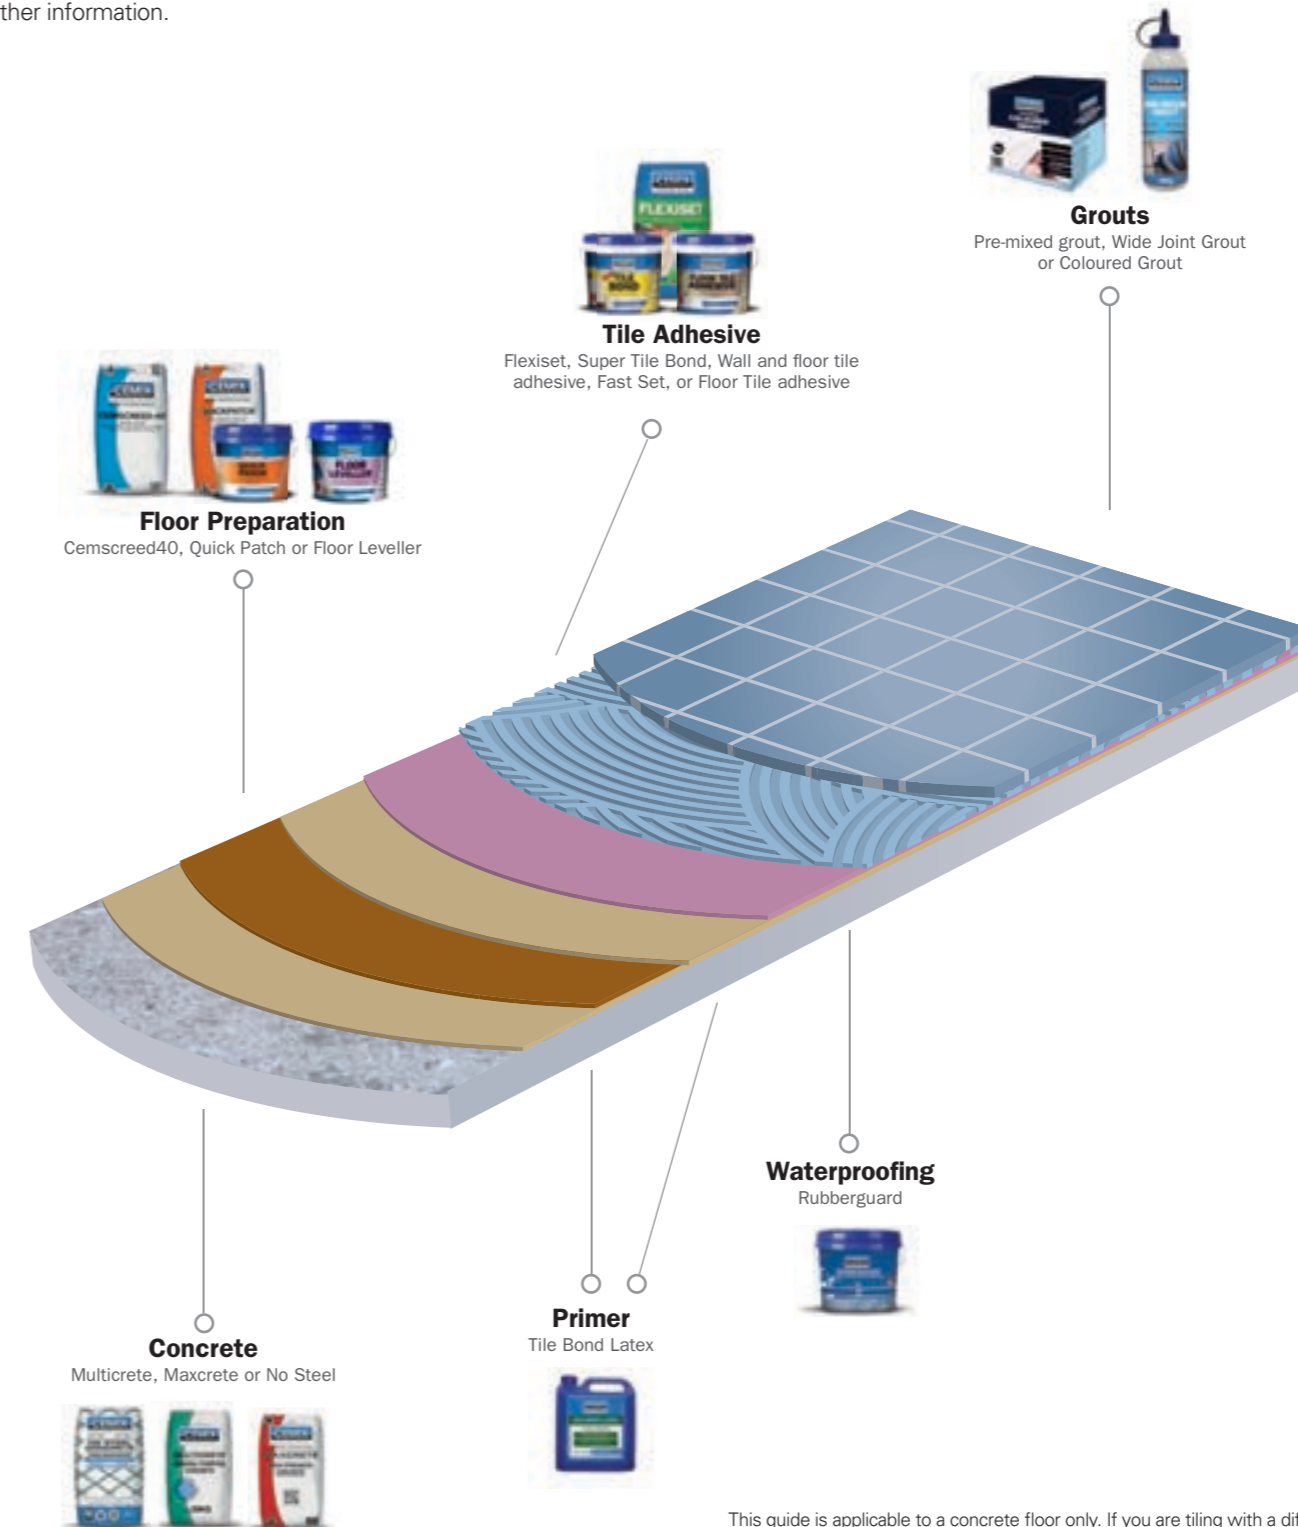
ther information.

Grouts
Pre-mixed grout, Wide Joint Grout or Coloured Grout

Tile Adhesive
Flexiset, Super Tile Bond, Wall and floor tile adhesive, Fast Set, or Floor Tile adhesive

Floor Preparation
Cemscreed40, Quick Patch or Floor Leveller

Waterproofing
Rubberguard

Primer
Tile Bond Latex

Concrete
Multicrete, Maxcrete or No Steel

This guide is applicable to a concrete floor only. If you are tiling with a dif